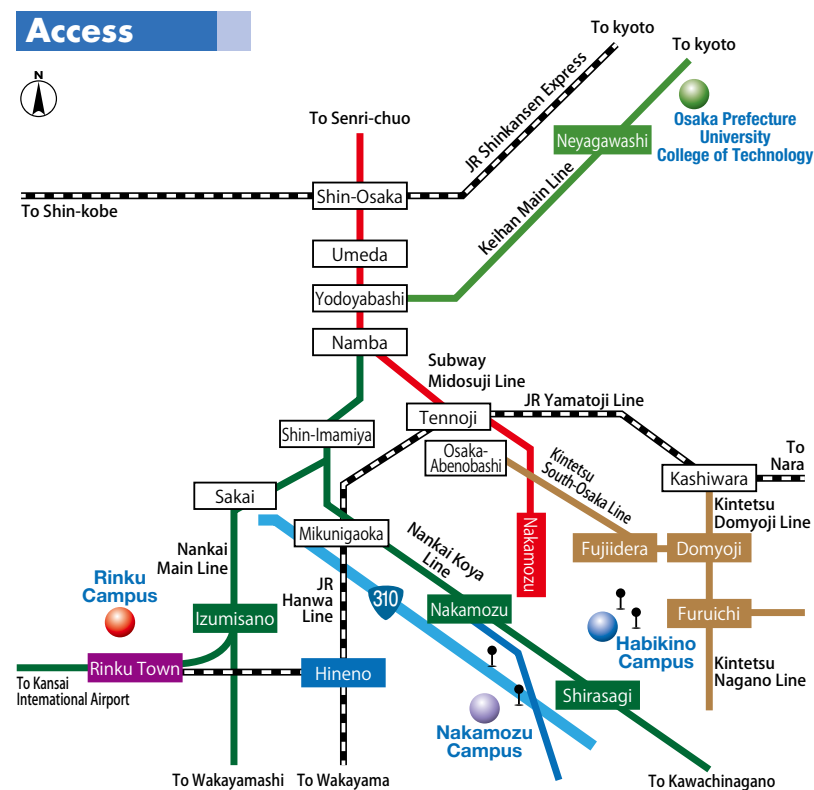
Access

N

To kyoto

To kyoto

JR Shinkansen Express

Osaka Prefecture University College of Technology

Neyagawashi

To Senri-chuo

Keihan Main Line

Shin-Osaka

To Shin-kobe

Umeda

Yodoyabashi

Namba

Subway Midosuji Line

JR Yamatoji Line

Tennoji

Shin-Imamiya

Osaka-Abenobashi

Kintetsu South-Osaka Line

To Nara

Kashiwara

Sakai

Kintetsu Domyoji Line

Mikunigaoka

Nankai Koya Line

Nakamozu

Fujiidera

Domyoji

Nankai Main Line

Rinku Campus

JR Hanwa Line

310

Nakamozu

Furuichi

Izumisano

Habikino Campus

Rinku Town

Hineno

To Kansai International Airport

Shirasagi

Kintetsu Nagano Line

Nakamozu Campus

To Wakayamashi

To Wakayama

To Kawachinagano